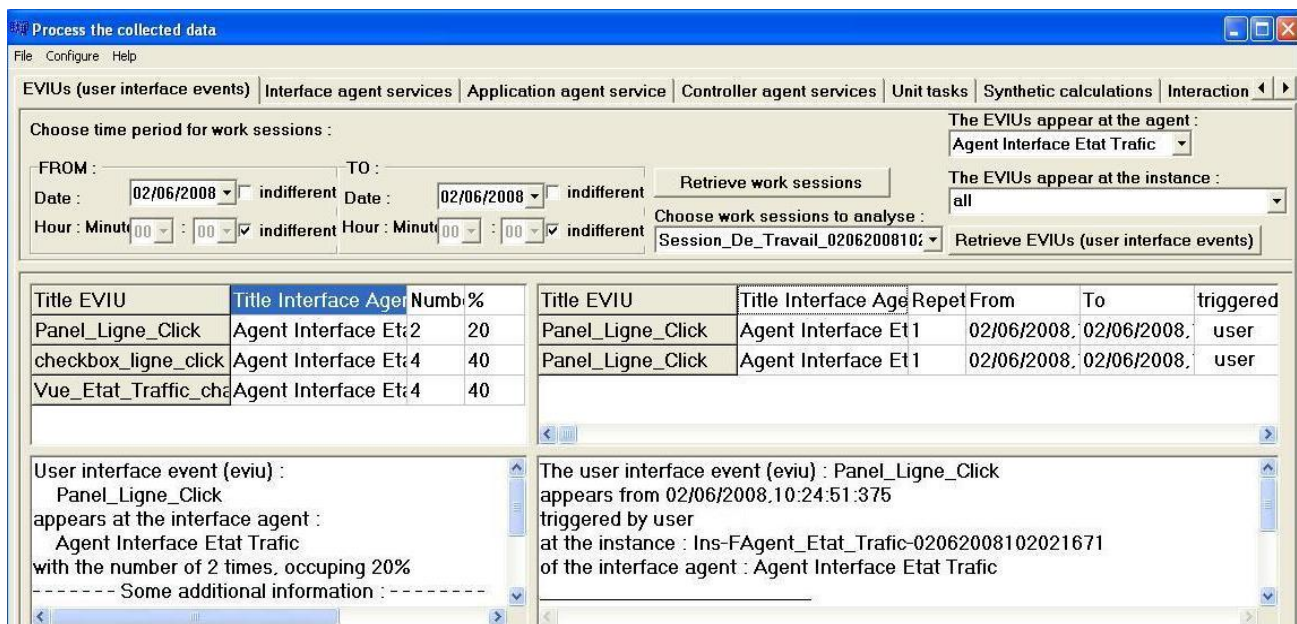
Process the collected data

File Configure Help

EVIUs (user interface events) | Interface agent services | Application agent service | Controller agent services | Unit tasks | Synthetic calculations | Interaction

Choose time period for work sessions :

FROM :
Date : 02/06/2008 indifferent
Hour : Minute 00 : 00 indifferent

TO :
Date : 02/06/2008 indifferent
Hour : Minute 00 : 00 indifferent

Retrieve work sessions

Choose work sessions to analyse :
Session_De_Travail_0206200810

The EVIUs appear at the agent :
Agent Interface Etat Trafic

The EVIUs appear at the instance :
all

Retrieve EVIUs (user interface events)

| Title EVIU | Title Interface Ager | Numb | % |
|---|---|---|---|
| Panel_Ligne_Click | Agent Interface Et | 2 | 20 |
| checkbox_ligne_click | Agent Interface Et | 4 | 40 |
| Vue_Etat_Traffic_cha | Agent Interface Et | 4 | 40 |

| Title EVIU | Title Interface Age | Repet | From | To | triggered |
|---|---|---|---|---|---|
| Panel_Ligne_Click | Agent Interface Et | 1 | 02/06/2008, | 02/06/2008, | user |
| Panel_Ligne_Click | Agent Interface Et | 1 | 02/06/2008, | 02/06/2008, | user |

User interface event (eviu) :
Panel_Ligne_Click
appears at the interface agent :
Agent Interface Etat Trafic
with the number of 2 times, occuping 20%
------- Some additional information : --------

The user interface event (eviu) : Panel_Ligne_Click
appears from 02/06/2008,10:24:51:375
triggered by user
at the instance : Ins-FAgent_Etat_Trafic-02062008102021671
of the interface agent : Agent Interface Etat Trafic